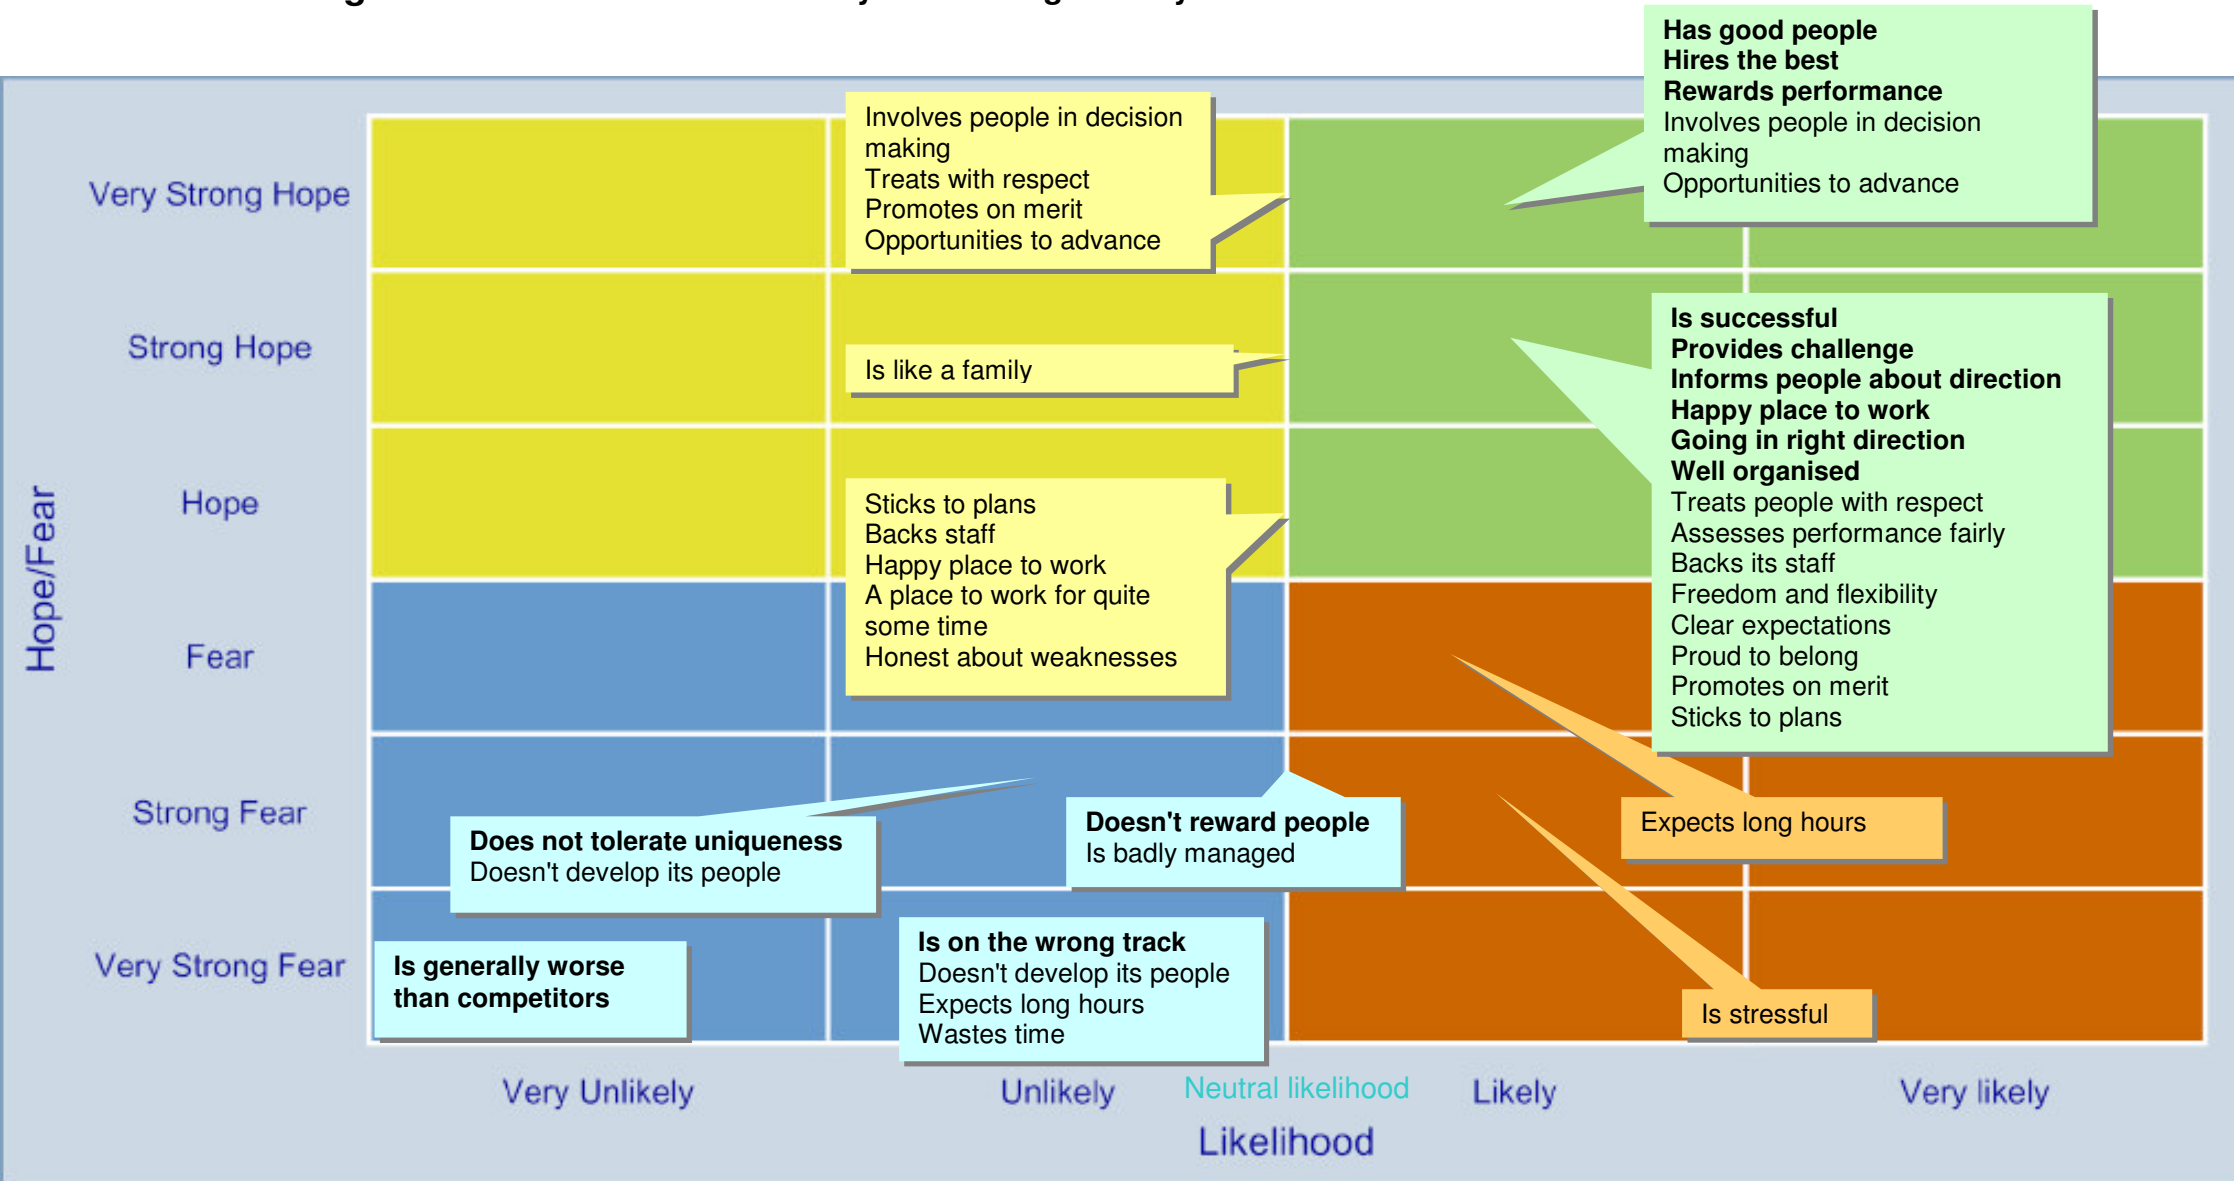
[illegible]

Hope/Fear

Very Strong Hope

Strong Hope

Hope

Fear

Strong Fear

Very Strong Fear

Involves people in decision making
Treats with respect
Promotes on merit
Opportunities to advance

Has good people
Hires the best
Rewards performance
Involves people in decision making
Opportunities to advance

Is like a family

Is successful
Provides challenge
Informs people about direction
Happy place to work
Going in right direction
Well organised
Treats people with respect
Assesses performance fairly
Backs its staff
Freedom and flexibility
Clear expectations
Proud to belong
Promotes on merit
Sticks to plans

Sticks to plans
Backs staff
Happy place to work
A place to work for quite some time
Honest about weaknesses

Doesn't reward people
Is badly managed

Expects long hours

Does not tolerate uniqueness
Doesn't develop its people

Is on the wrong track
Doesn't develop its people
Expects long hours
Wastes time

Is generally worse than competitors

Is stressful

Very Unlikely

Unlikely

Neutral likelihood

Likely

Very likely

Likelihood